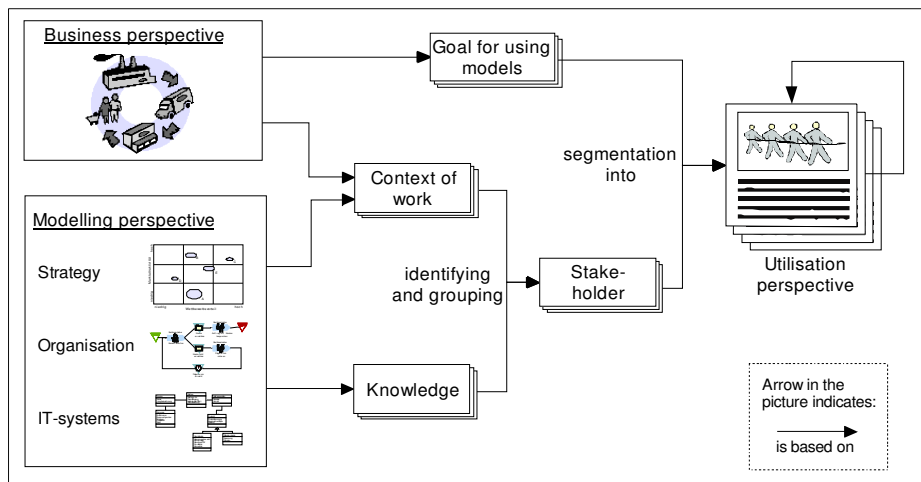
Business perspective

Goal for using models

Context of work

Modelling perspective

Strategy

Organisation

IT-systems

identifying and grouping

Stake-holder

Knowledge

segmentation into

Utilisation perspective

Arrow in the picture indicates:

is based on